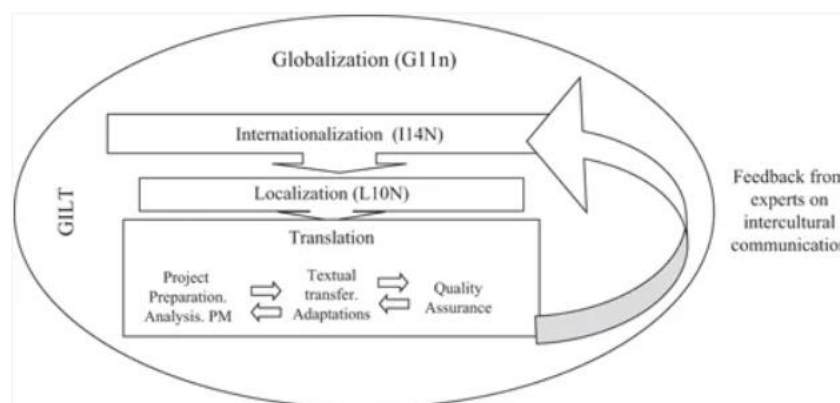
Globalization (G11n)

GILT

Internationalization (I14N)

Localization (L10N)

Translation

Project Preparation. Analysis. PM

Textual transfer. Adaptations

Quality Assurance

Feedback fron experts on intercultural communicatio